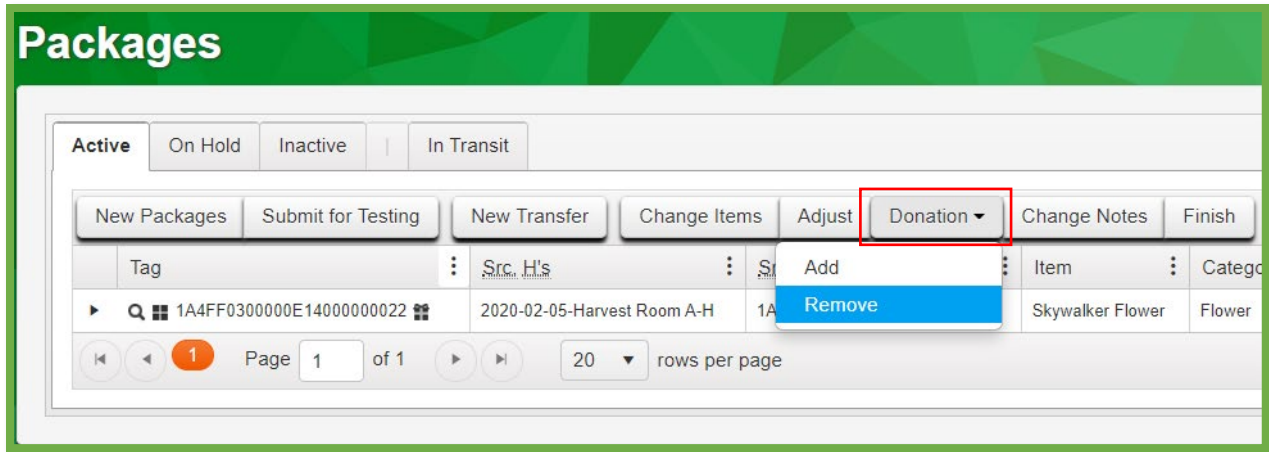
Packages

Active | On Hold | Inactive | | | In Transit

New Packages | Submit for Testing | New Transfer | Change Items | Adjust | Donation ▾ | Change Notes | Finish

Add
Remove

| | Tag | Src. H's | Sr | Item | Catego |
|---|---|---|---|---|---|
| ▸ | 1A4FF0300000E14000000022 | 2020-02-05-Harvest Room A-H | 1A | Skywalker Flower | Flower |

1 Page 1 of 1 20 ▾ rows per page